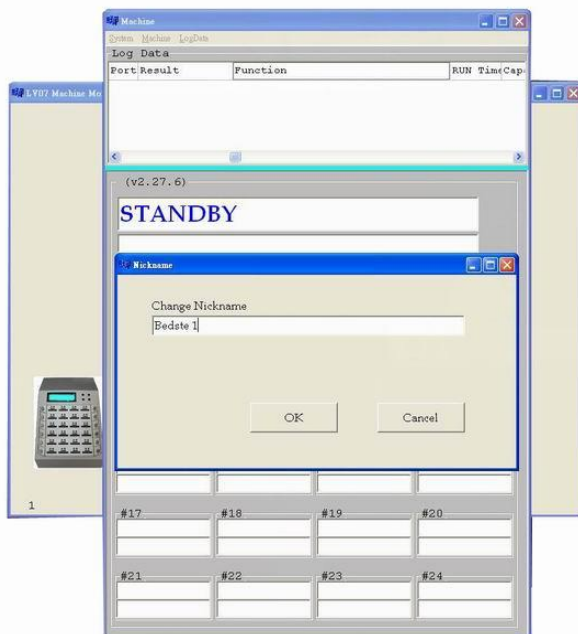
Machine

System Machine LogDate

Log Data

| Port | Result | Function | RUN Time | Cap |
|---|---|---|---|---|

LV07 Machine Mo

(v2.27.6)

STANDBY

Nickname

Change Nickname

Bedste 1

OK

Cancel

1

#17 #18 #19 #20

#21 #22 #23 #24